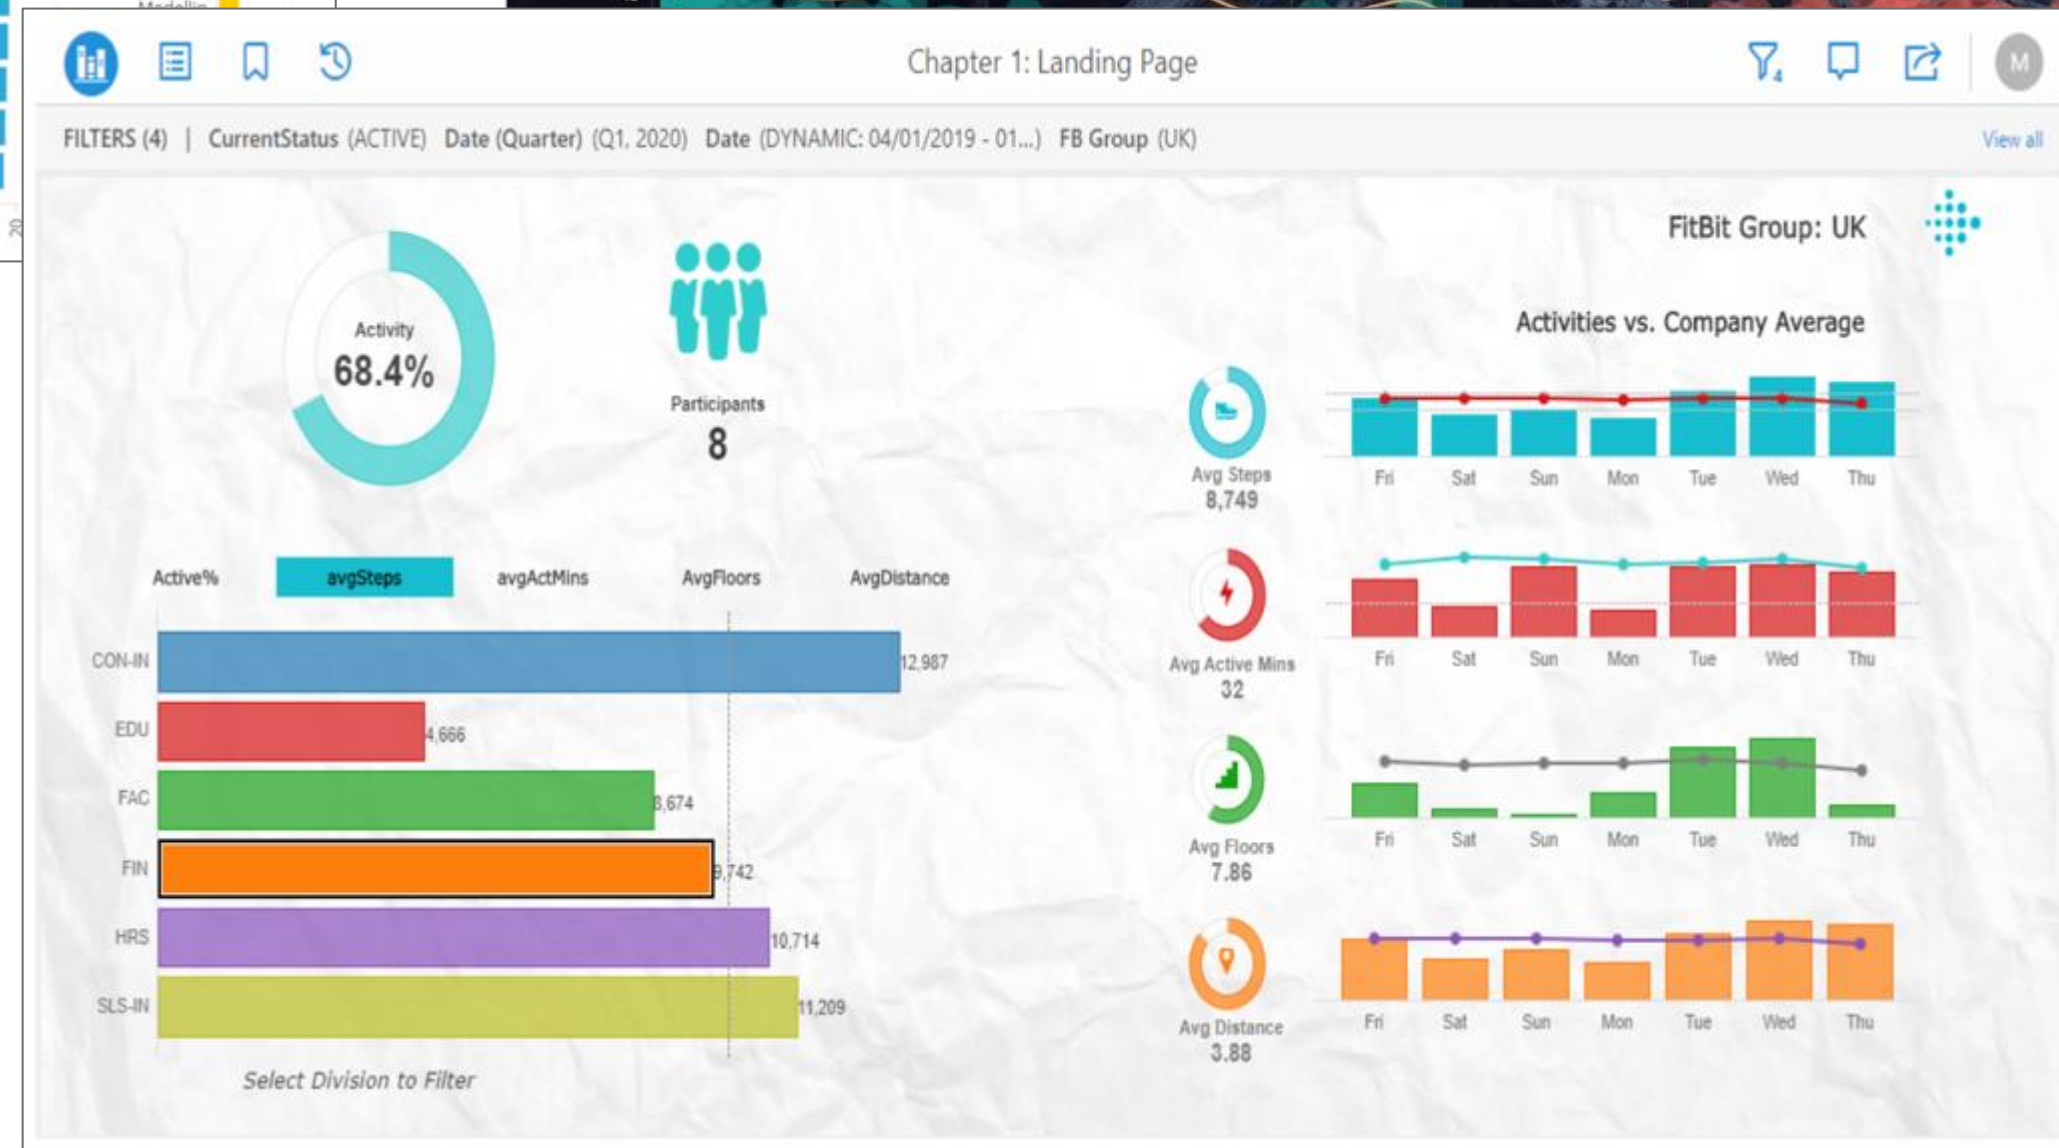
Chapter 1: Landing Page

M

FILTERS (4) | CurrentStatus (ACTIVE) Date (Quarter) (Q1. 2020) Date (DYNAMIC: 04/01/2019 - 01...) FB Group (UK)

View all

Activity
68.4%

Participants
8

FitBit Group: UK

Activities vs. Company Average

Avg Steps
8,749

Fri Sat Sun Mon Tue Wed Thu

Avg Active Mins
32

Fri Sat Sun Mon Tue Wed Thu

Avg Floors
7.86

Fri Sat Sun Mon Tue Wed Thu

Avg Distance
3.88

Fri Sat Sun Mon Tue Wed Thu

Active% avgSteps avgActMins AvgFloors AvgDistance

| | |
|---|---|
| CON-IN | 12,987 |
| EDU | 4,666 |
| FAC | 8,674 |
| FIN | 9,742 |
| HRS | 10,714 |
| SLS-IN | 11,209 |

Select Division to Filter